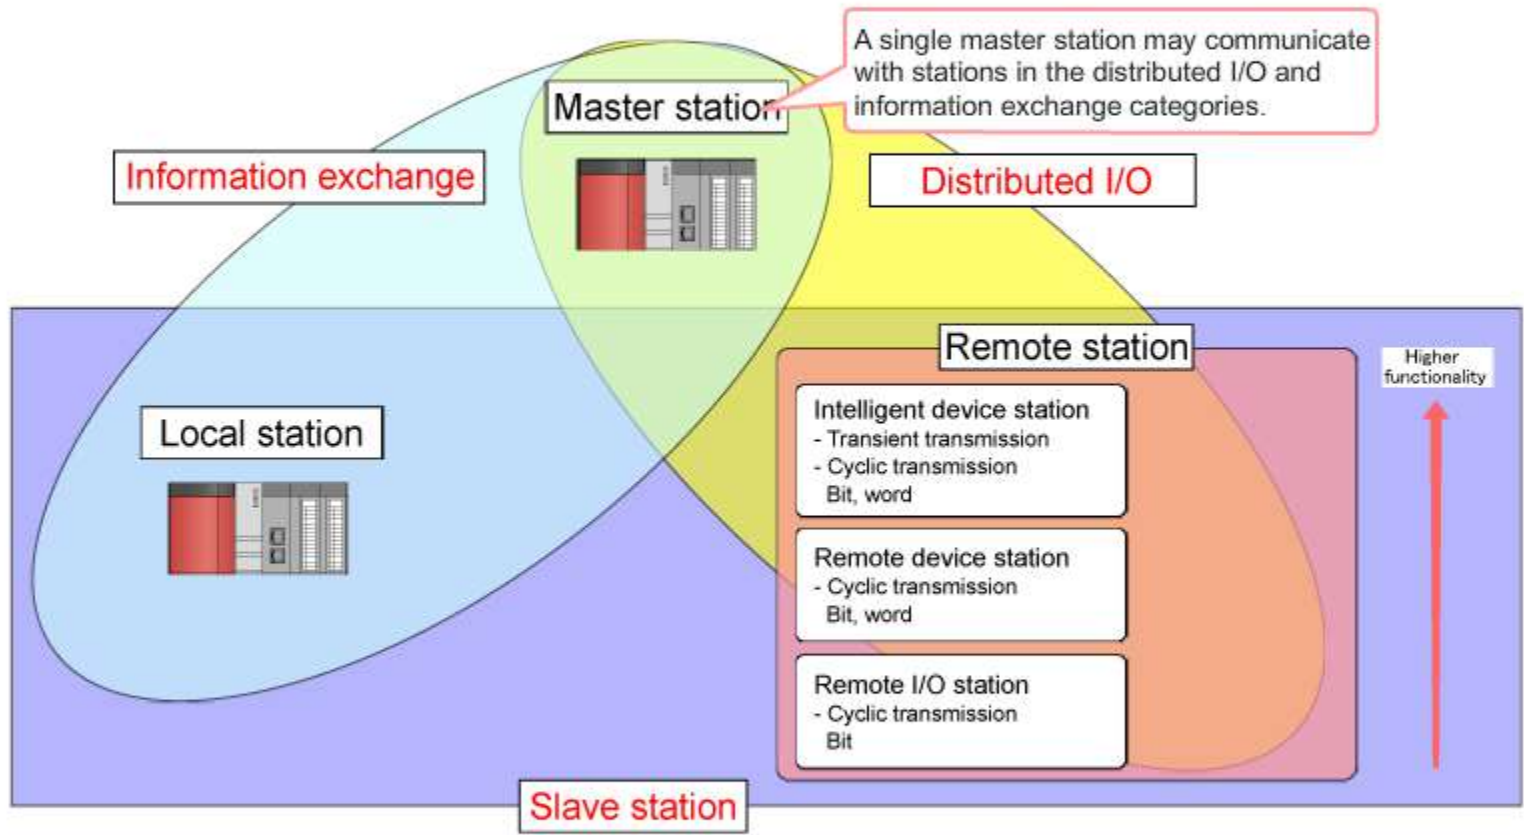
A single master station may communicate with stations in the distributed I/O and information exchange categories.

Master station

Information exchange

Distributed I/O

Remote station

Higher functionality

Local station

Intelligent device station
- Transient transmission
- Cyclic transmission
Bit, word

Remote device station
- Cyclic transmission
Bit, word

Remote I/O station
- Cyclic transmission
Bit

Slave station